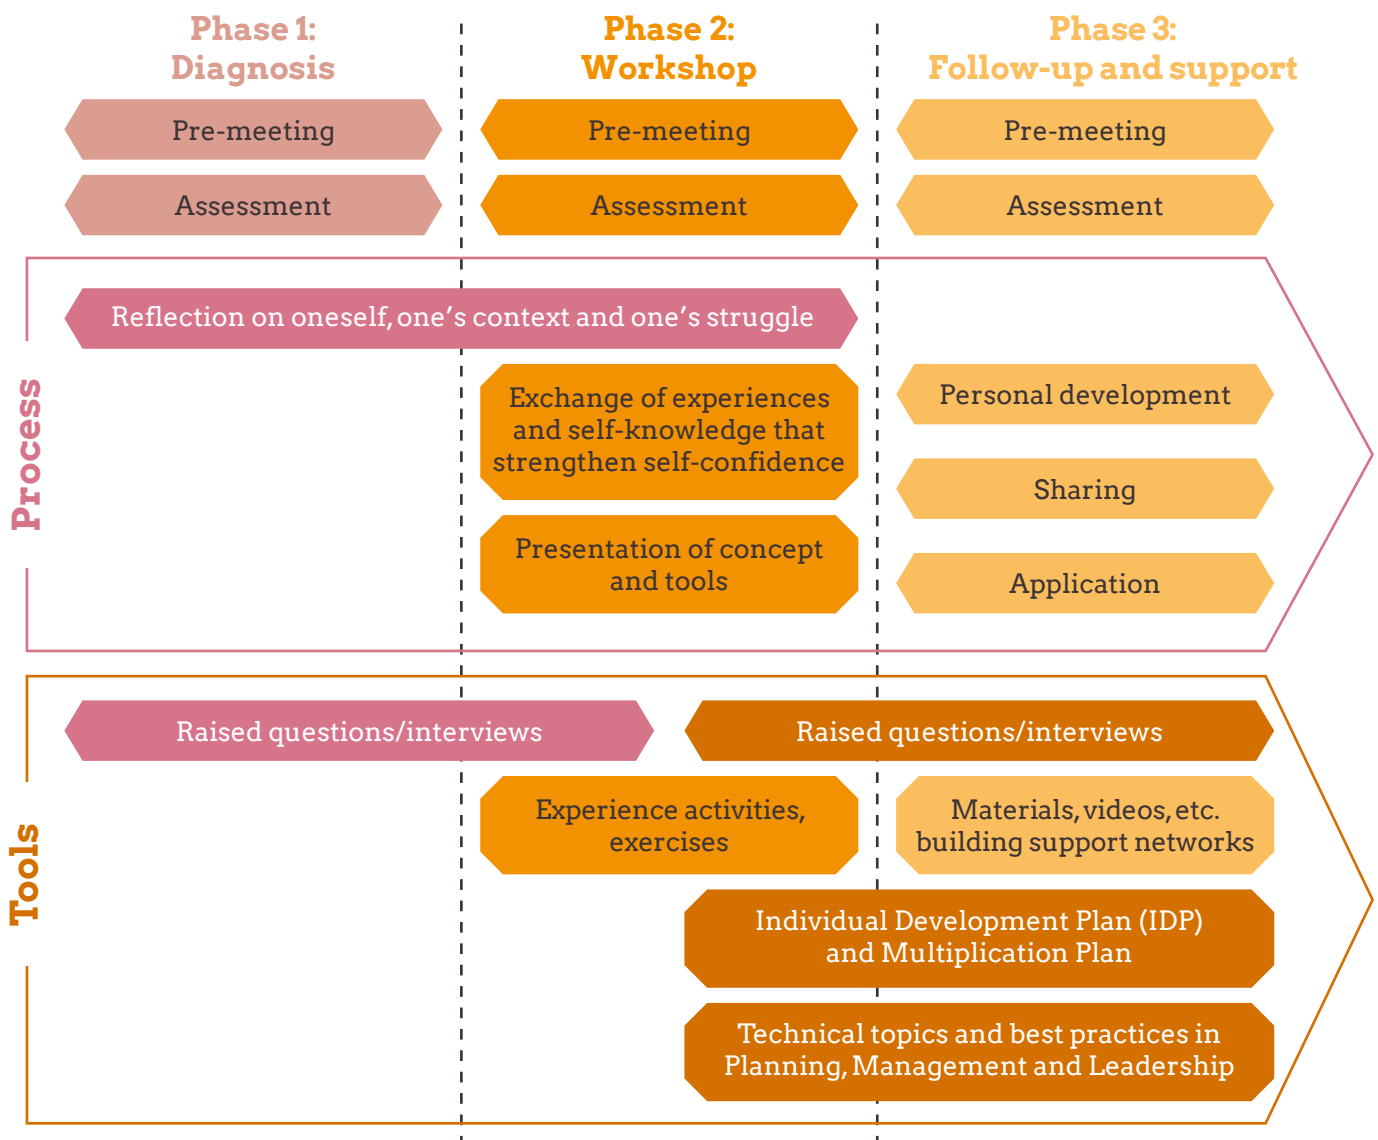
Phase 1:
Diagnosis

Phase 2:
Workshop

Phase 3:
Follow-up and support

Pre-meeting

Pre-meeting

Pre-meeting

Assessment

Assessment

Assessment

Process

Reflection on oneself, one's context and one's struggle

Exchange of experiences and self-knowledge that strengthen self-confidence

Presentation of concept and tools

Personal development

Sharing

Application

Tools

Raised questions/interviews

Raised questions/interviews

Experience activities, exercises

Materials, videos, etc. building support networks

Individual Development Plan (IDP) and Multiplication Plan

Technical topics and best practices in Planning, Management and Leadership